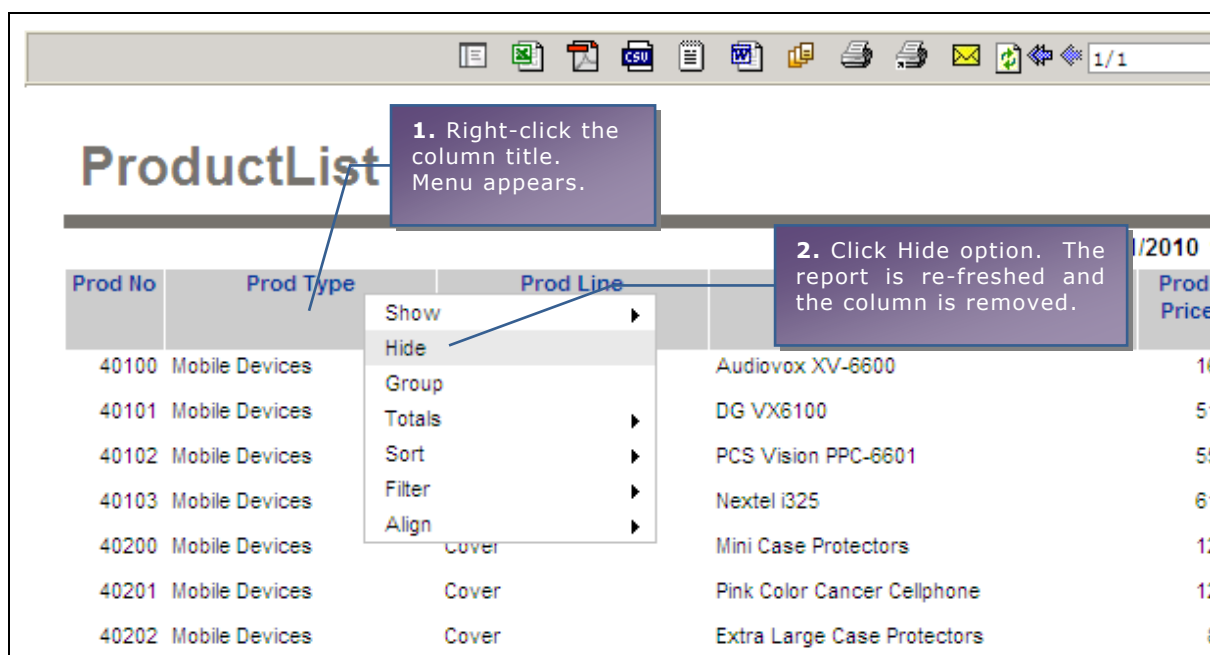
csv 1/1

ProductList

1. Right-click the column title. Menu appears.

2. Click Hide option. The report is re-freshed and the column is removed.

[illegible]/2010

| Prod No | Prod Type | Prod Line | | Prod Price |
|---|---|---|---|---|
| 40100 | Mobile Devices | | Audiovox XV-6600 | 1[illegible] |
| 40101 | Mobile Devices | | DG VX6100 | 5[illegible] |
| 40102 | Mobile Devices | | PCS Vision PPC-6601 | 5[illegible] |
| 40103 | Mobile Devices | | Nextel i325 | 6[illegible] |
| 40200 | Mobile Devices | Cover | Mini Case Protectors | 1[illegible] |
| 40201 | Mobile Devices | Cover | Pink Color Cancer Cellphone | 1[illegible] |
| 40202 | Mobile Devices | Cover | Extra Large Case Protectors | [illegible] |

Show
Hide
Group
Totals
Sort
Filter
Align